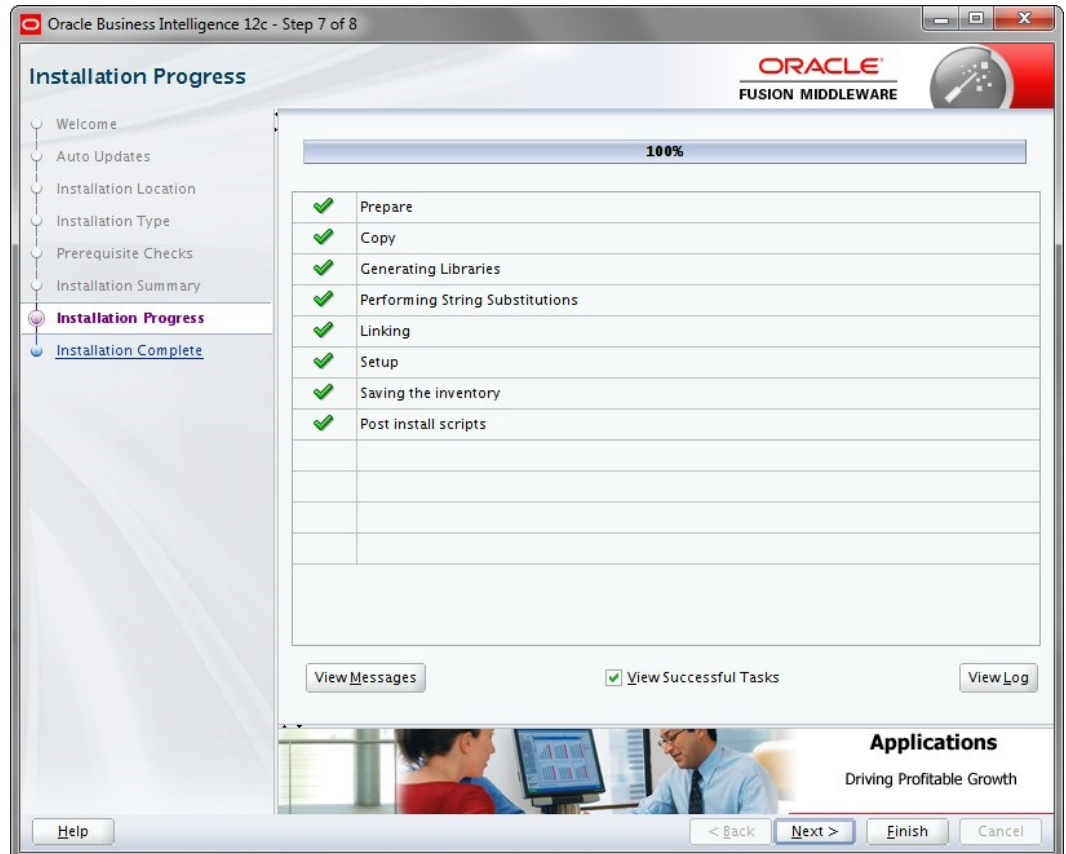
Oracle Business Intelligence 12c - Step 7 of 8

Installation Progress

ORACLE
FUSION MIDDLEWARE

Welcome
Auto Updates
Installation Location
Installation Type
Prerequisite Checks
Installation Summary
Installation Progress
Installation Complete

100%

| | |
|---|---|
| ✔ | Prepare |
| ✔ | Copy |
| ✔ | Generating Libraries |
| ✔ | Performing String Substitutions |
| ✔ | Linking |
| ✔ | Setup |
| ✔ | Saving the inventory |
| ✔ | Post install scripts |

View Messages
View Successful Tasks
View Log

Applications
Driving Profitable Growth

Help
< Back
Next >
Finish
Cancel